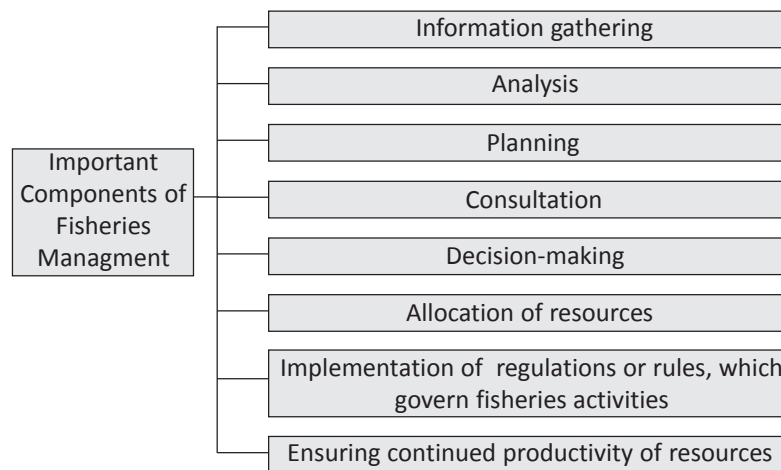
Important Components of Fisheries Managment

Information gathering

Analysis

Planning

Consultation

Decision-making

Allocation of resources

Implementation of regulations or rules, which govern fisheries activities

Ensuring continued productivity of resources